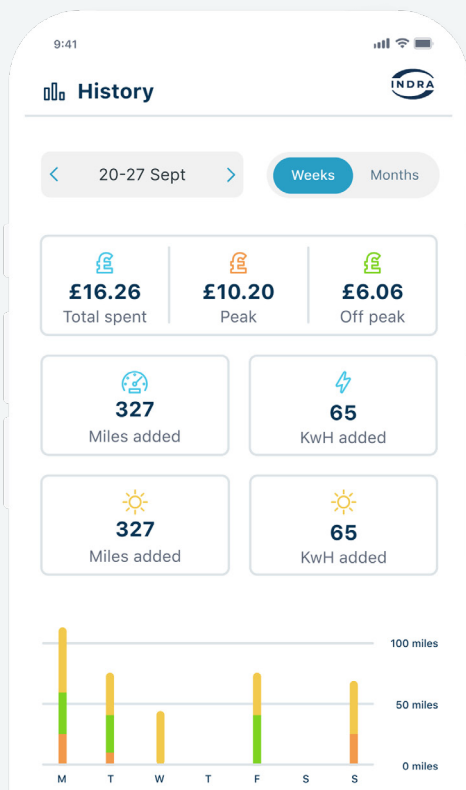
9:41

History

INDRA

20-27 Sept

Weeks Months

£16.26
Total spent

£10.20
Peak

£6.06
Off peak

327
Miles added

65
KwH added

327
Miles added

65
KwH added

100 miles

50 miles

0 miles

M T W T F S S